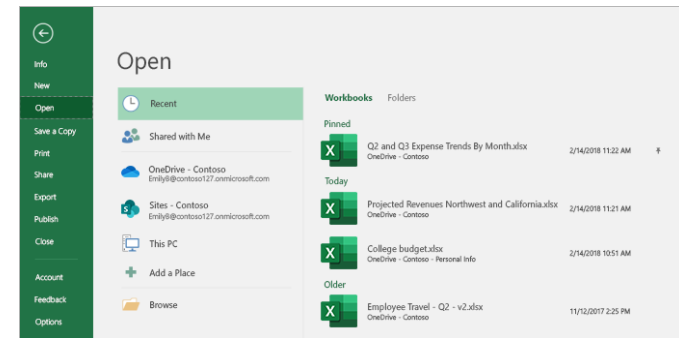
Info
New
Open
Save a Copy
Print
Share
Export
Publish
Close
Account
Feedback
Options

Open

Recent
Shared with Me
OneDrive - Contoso
Emily8@contoso127.onmicrosoft.com
Sites - Contoso
Emily8@contoso127.onmicrosoft.com
This PC
Add a Place
Browse

Workbooks Folders

Pinned
Q2 and Q3 Expense Trends By Month.xlsx
OneDrive - Contoso
2/14/2018 11:22 AM

Today
Projected Revenues Northwest and California.xlsx
OneDrive - Contoso
2/14/2018 11:21 AM

College budget.xlsx
OneDrive - Contoso - Personal Info
2/14/2018 10:51 AM

Older
Employee Travel - Q2 - v2.xlsx
OneDrive - Contoso
11/12/2017 2:25 PM